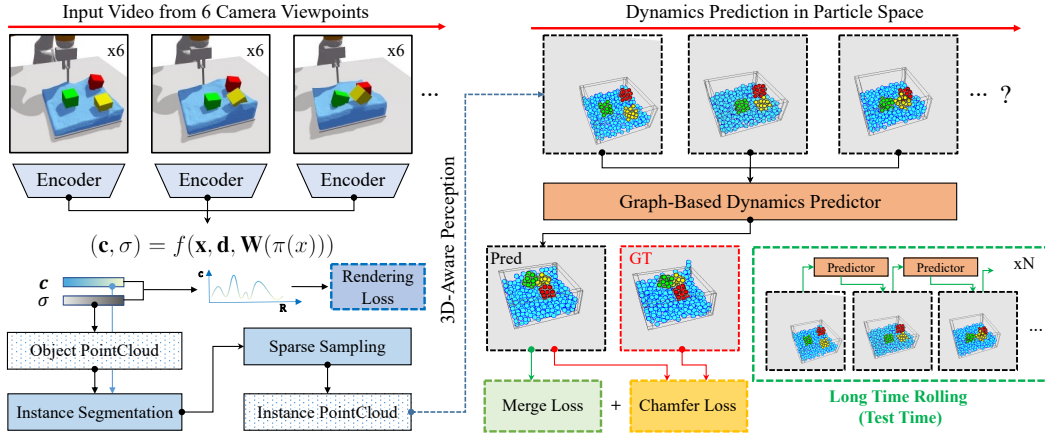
Input Video from 6 Camera Viewpoints

x6

x6

x6

...

Encoder

Encoder

Encoder

$(\mathbf{c}, \sigma) = f(\mathbf{x}, \mathbf{d}, \mathbf{W}(\pi(x)))$

$\boldsymbol{c}$

$\sigma$

c

R

Rendering Loss

Object PointCloud

Instance Segmentation

Sparse Sampling

Instance PointCloud

3D-Aware Perception

Dynamics Prediction in Particle Space

... ?

Graph-Based Dynamics Predictor

Pred

GT

Merge Loss

+

Chamfer Loss

Predictor

Predictor

xN

...

Long Time Rolling (Test Time)